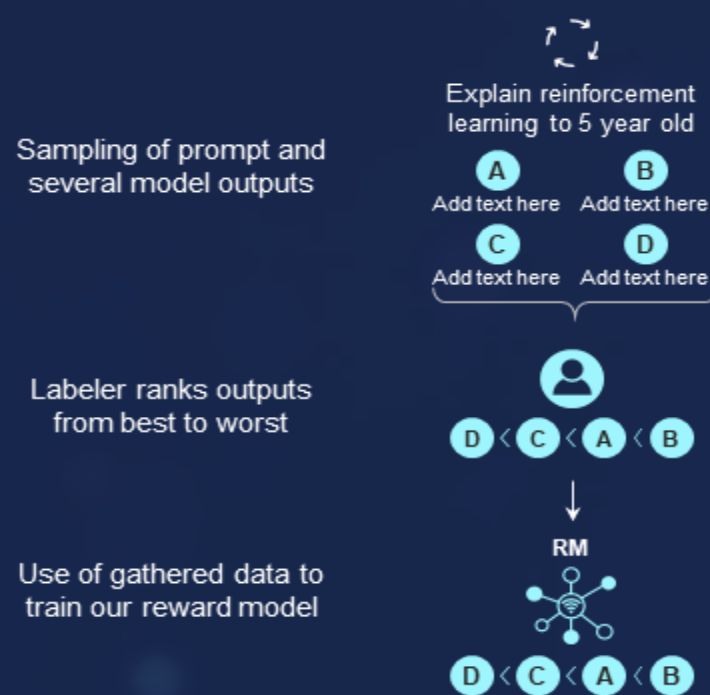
Sampling of prompt and several model outputs

Explain reinforcement learning to 5 year old

A
Add text here

B
Add text here

C
Add text here

D
Add text here

Labeler ranks outputs from best to worst

D < C < A < B

Use of gathered data to train our reward model

RM

D < C < A < B